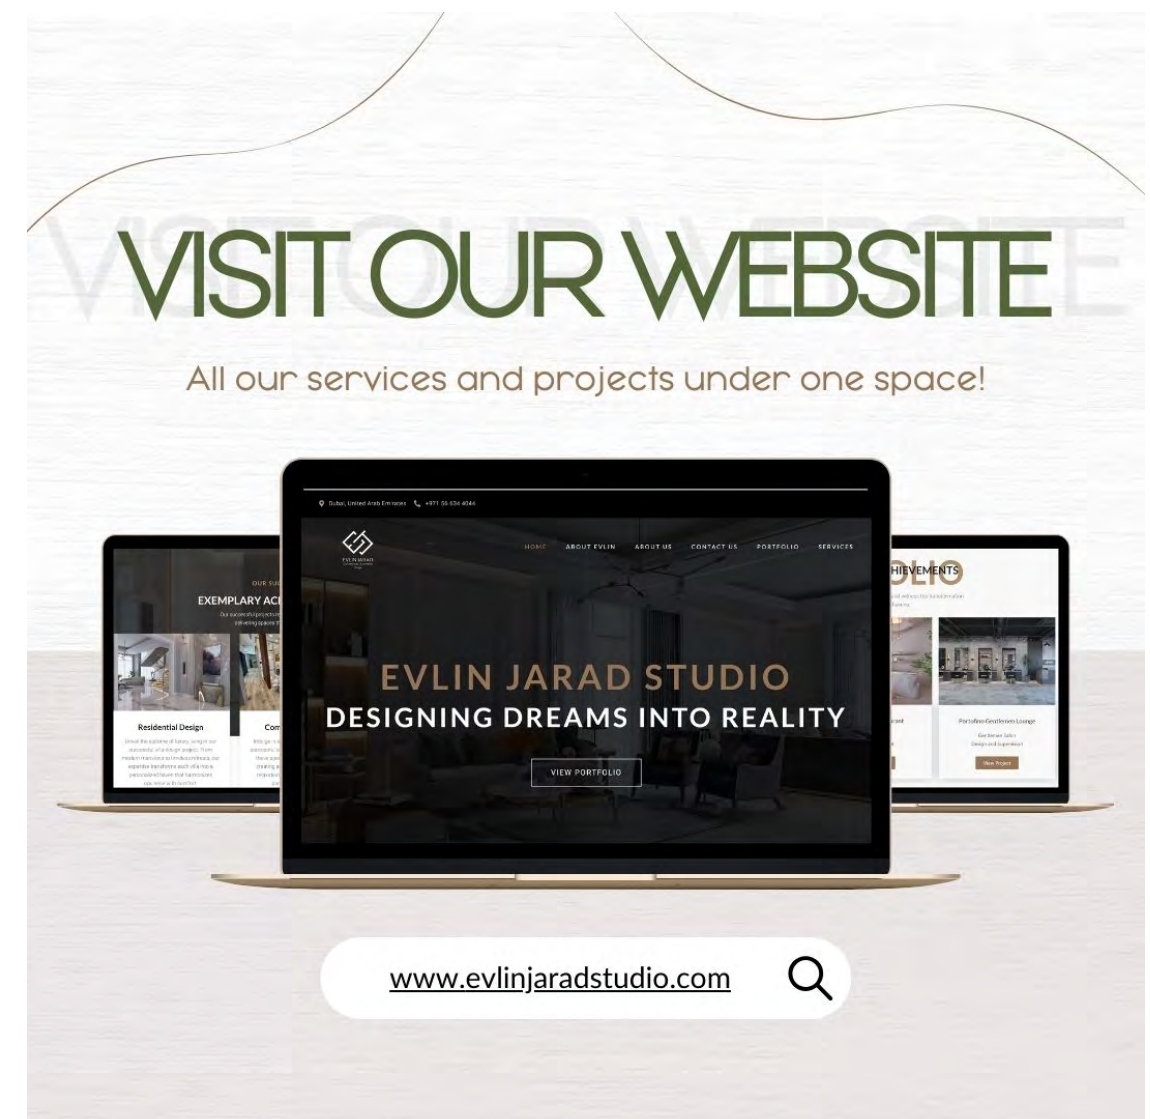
VISIT OUR WEBSITE

All our services and projects under one space!

Dubai, United Arab Emirates +971 56 634 4044

HOME ABOUT EVLIN ABOUT US CONTACT US PORTFOLIO SERVICES

EVLIN JARAD STUDIO
DESIGNING DREAMS INTO REALITY

VIEW PORTFOLIO

OUR SU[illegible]
EXEMPLARY AC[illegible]

Residential Design

Com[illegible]

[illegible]OLIO
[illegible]HIEVEMENTS

Portofino Gentlemen Lounge

View Project

www.evlinjaradstudio.com